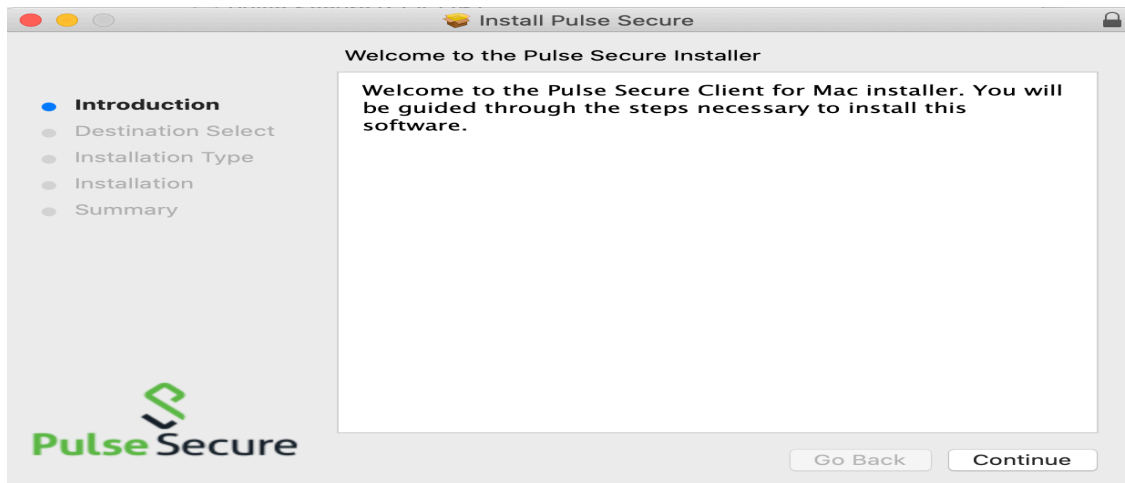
Install Pulse Secure

Welcome to the Pulse Secure Installer

Introduction
Destination Select
Installation Type
Installation
Summary

Welcome to the Pulse Secure Client for Mac installer. You will be guided through the steps necessary to install this software.

Pulse Secure

Go Back
Continue